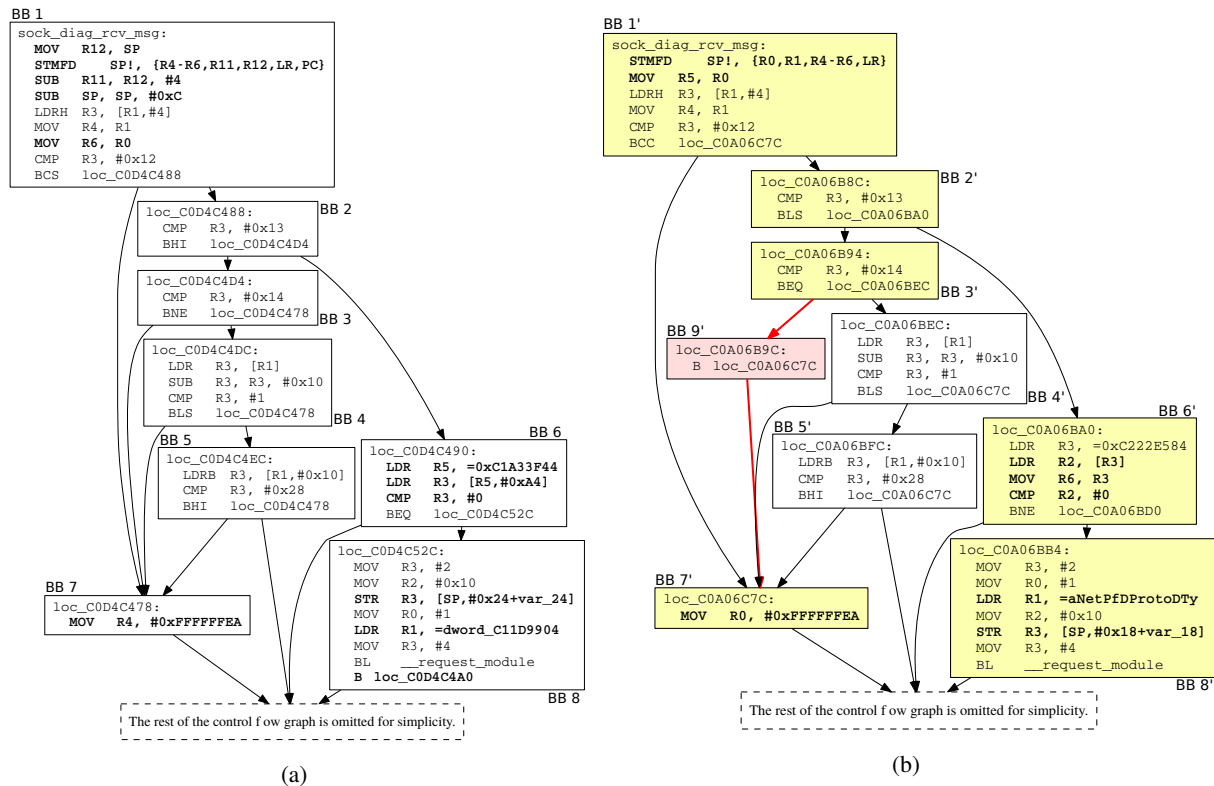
BB 1
sock_diag_rcv_msg:
MOV R12, SP
STMFD SP!, {R4-R6,R11,R12,LR,PC}
SUB R11, R12, #4
SUB SP, SP, #0xC
LDRH R3, [R1,#4]
MOV R4, R1
MOV R6, R0
CMP R3, #0x12
BCS loc_C0D4C488

loc_C0D4C488:
CMP R3, #0x13
BHI loc_C0D4C4D4
BB 2

loc_C0D4C4D4:
CMP R3, #0x14
BNE loc_C0D4C478
BB 3

loc_C0D4C4DC:
LDR R3, [R1]
SUB R3, R3, #0x10
CMP R3, #1
BLS loc_C0D4C478
BB 4

BB 5
loc_C0D4C4EC:
LDRB R3, [R1,#0x10]
CMP R3, #0x28
BHI loc_C0D4C478

BB 6
loc_C0D4C490:
LDR R5, =0xC1A33F44
LDR R3, [R5,#0xA4]
CMP R3, #0
BEQ loc_C0D4C52C

loc_C0D4C52C:
MOV R3, #2
MOV R2, #0x10
STR R3, [SP,#0x24+var_24]
MOV R0, #1
LDR R1, =dword_C11D9904
MOV R3, #4
BL __request_module
B loc_C0D4C4A0

BB 7
loc_C0D4C478:
MOV R4, #0xFFFFFFEA

BB 8

The rest of the control f ow graph is omitted for simplicity.

(a)

BB 1'
sock_diag_rcv_msg:
STMFD SP!, {R0,R1,R4-R6,LR}
MOV R5, R0
LDRH R3, [R1,#4]
MOV R4, R1
CMP R3, #0x12
BCC loc_C0A06C7C

loc_C0A06B8C:
CMP R3, #0x13
BLS loc_C0A06BA0
BB 2'

loc_C0A06B94:
CMP R3, #0x14
BEQ loc_C0A06BEC
BB 3'

BB 9'
loc_C0A06B9C:
B loc_C0A06C7C

loc_C0A06BEC:
LDR R3, [R1]
SUB R3, R3, #0x10
CMP R3, #1
BLS loc_C0A06C7C
BB 4'

BB 5'
loc_C0A06BFC:
LDRB R3, [R1,#0x10]
CMP R3, #0x28
BHI loc_C0A06C7C

BB 6'
loc_C0A06BA0:
LDR R3, =0xC222E584
LDR R2, [R3]
MOV R6, R3
CMP R2, #0
BNE loc_C0A06BD0

loc_C0A06BB4:
MOV R3, #2
MOV R0, #1
LDR R1, =aNetPfDProtoDTy
MOV R2, #0x10
STR R3, [SP,#0x18+var_18]
MOV R3, #4
BL __request_module
BB 8'

BB 7'
loc_C0A06C7C:
MOV R0, #0xFFFFFFEA

The rest of the control f ow graph is omitted for simplicity.

(b)